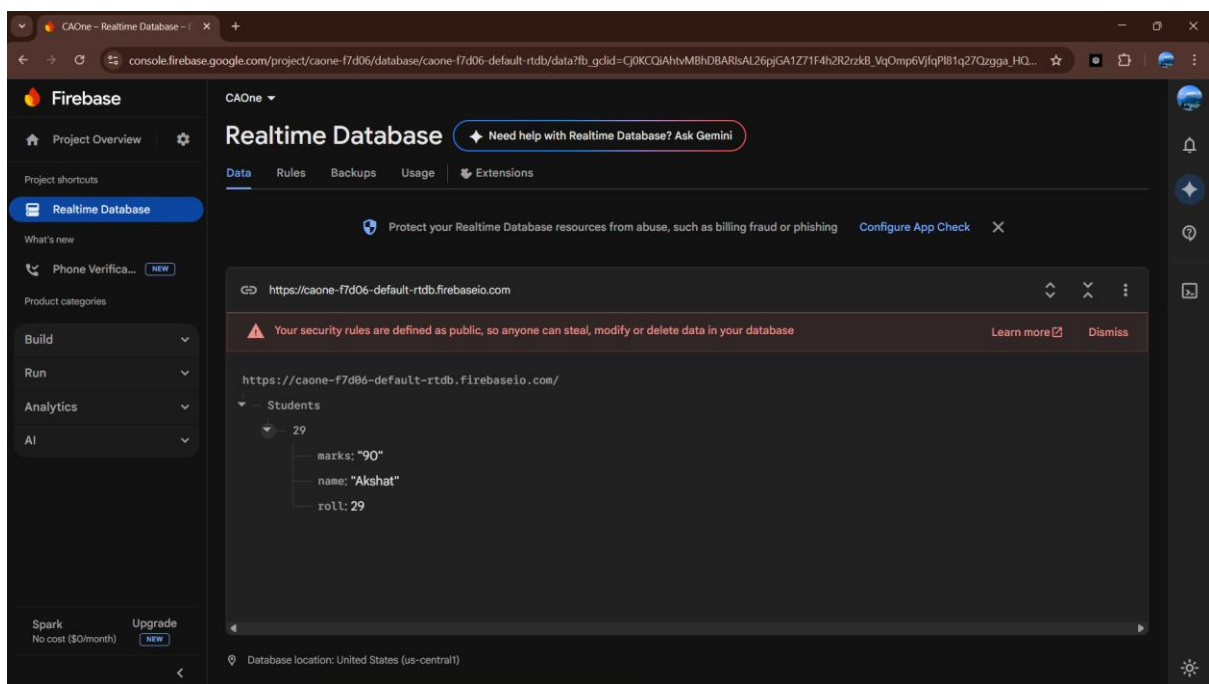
CAOne – Realtime Database – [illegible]

console.firebase.google.com/project/caone-f7d06/database/caone-f7d06-default-rtdb/data?fb_gclid=Cj0KCQiAhtvMBhDBARIsAL26pjGA1Z71F4h2R2rzkB_VqOmp6VjfqPl81q27Qzgga_HQ...

Firebase

Project Overview

Project shortcuts

Realtime Database

What's new

Phone Verifica... NEW

Product categories

Build

Run

Analytics

AI

Spark
No cost ($0/month)

Upgrade
NEW

CAOne

Realtime Database

Need help with Realtime Database? Ask Gemini

Data Rules Backups Usage Extensions

Protect your Realtime Database resources from abuse, such as billing fraud or phishing Configure App Check

https://caone-f7d06-default-rtdb.firebaseio.com

Your security rules are defined as public, so anyone can steal, modify or delete data in your database

Learn more Dismiss

https://caone-f7d06-default-rtdb.firebaseio.com/

Students

29

marks: "90"

name: "Akshat"

roll: 29

Database location: United States (us-central1)